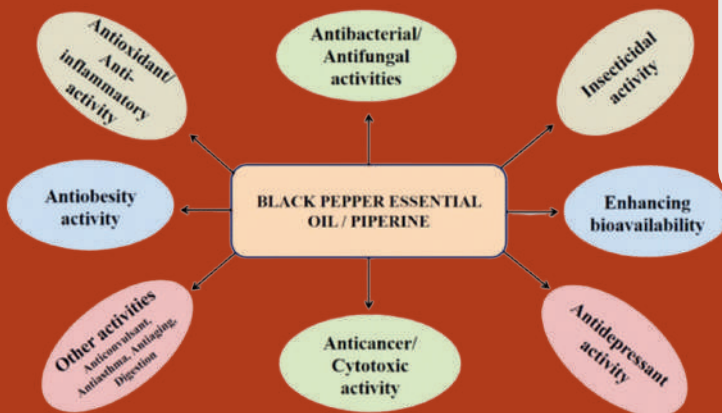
BLACK PEPPER ESSENTIAL OIL / PIPERINE

Antioxidant/ Anti-inflammatory activity

Antibacterial/ Antifungal activities

Insecticidal activity

Antiobesity activity

Enhancing bioavailability

Other activities Anticonvulsant, Antiasthma, Antiaging, Digestion

Anticancer/ Cytotoxic activity

Antidepressant activity